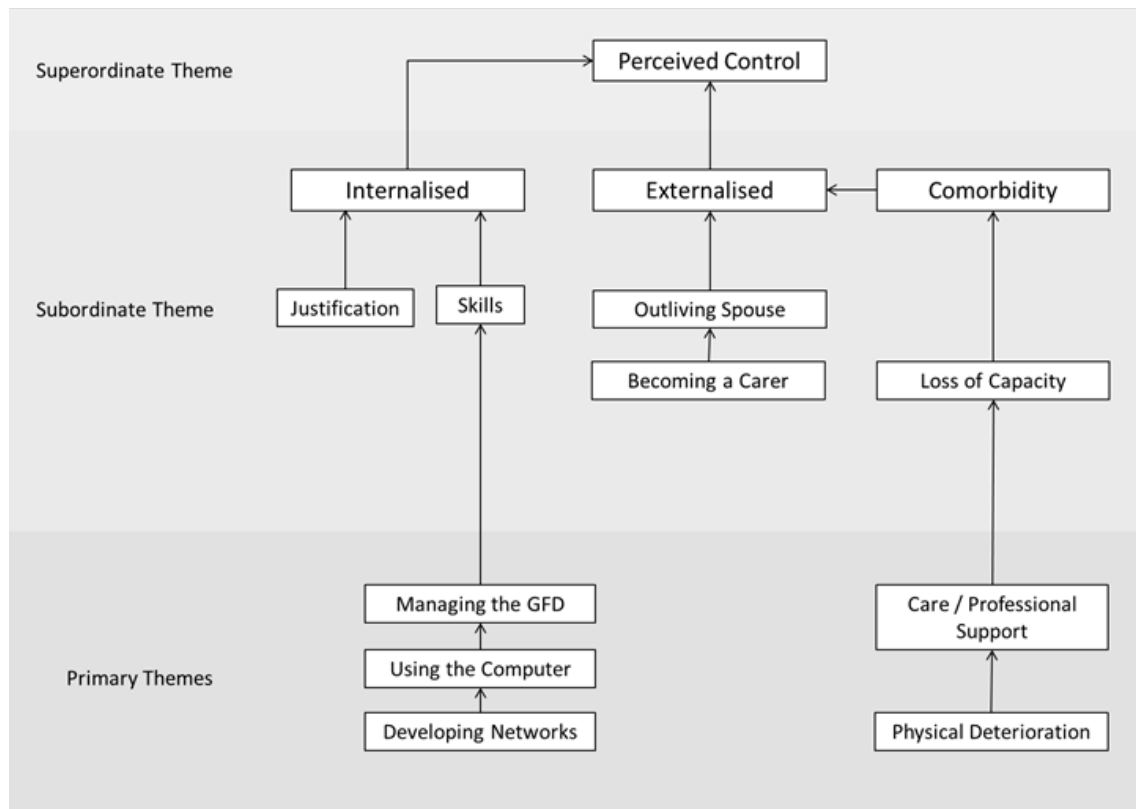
Superordinate Theme

Perceived Control

Internalised

Externalised

Comorbidity

Subordinate Theme

Justification

Skills

Outliving Spouse

Becoming a Carer

Loss of Capacity

Primary Themes

Managing the GFD

Using the Computer

Developing Networks

Care / Professional Support

Physical Deterioration